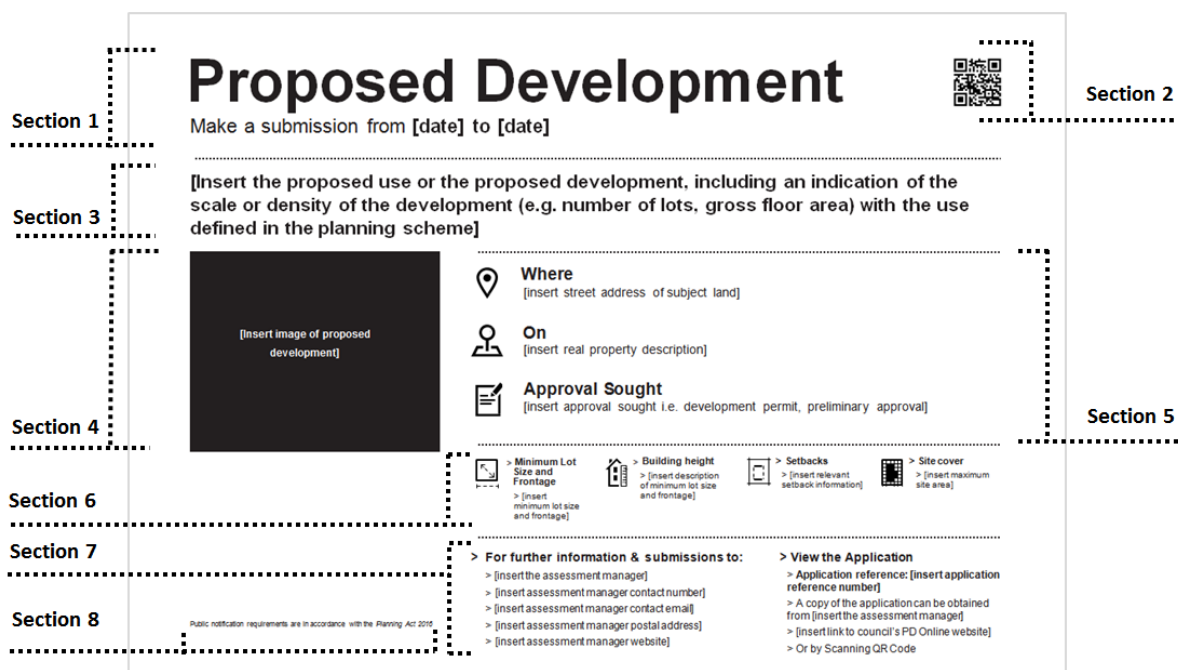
Section 1

Proposed Development

Make a submission from **[date]** to **[date]**

Section 2

Section 3

[Insert the proposed use or the proposed development, including an indication of the scale or density of the development (e.g. number of lots, gross floor area) with the use defined in the planning scheme]

[Insert image of proposed development]

Where
[insert street address of subject land]

On
[insert real property description]

Approval Sought
[insert approval sought i.e. development permit, preliminary approval]

Section 4

Section 5

> Minimum Lot Size and Frontage
> [insert minimum lot size and frontage]

> Building height
> [insert description of minimum lot size and frontage]

> Setbacks
> [insert relevant setback information]

> Site cover
> [insert maximum site area]

Section 6

Section 7

> For further information & submissions to:
> [insert the assessment manager]
> [insert assessment manager contact number]
> [insert assessment manager contact email]
> [insert assessment manager postal address]
> [insert assessment manager website]

> View the Application
> Application reference: [insert application reference number]
> A copy of the application can be obtained from [insert the assessment manager]
> [insert link to council's PD Online website]
> Or by Scanning QR Code

Section 8

Public notification requirements are in accordance with the Planning Act 2016